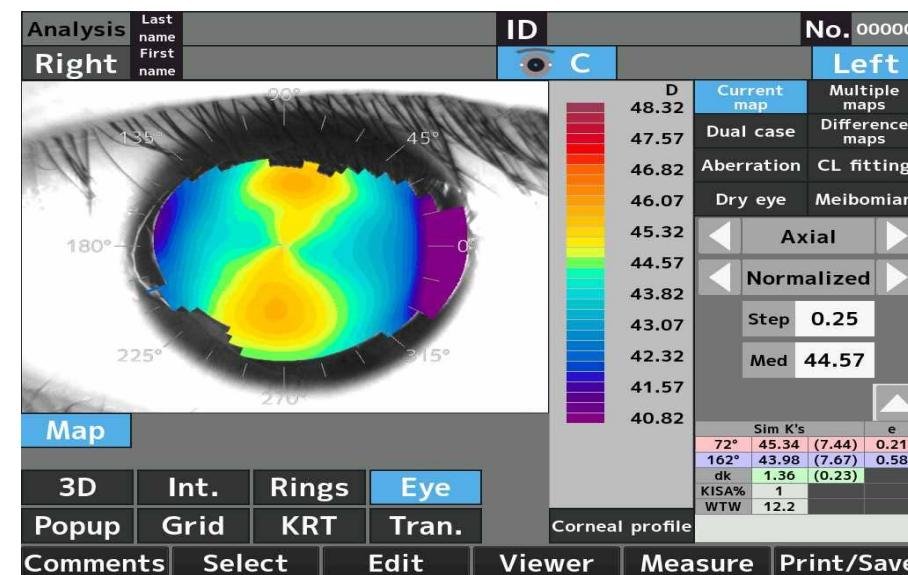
Analysis Last name
Right First name
ID
No. 00000
C
Left

90°
135°
45°
180°
0°
225°
315°
270°

D
48.32
47.57
46.82
46.07
45.32
44.57
43.82
43.07
42.32
41.57
40.82

Current map
Multiple maps
Dual case
Difference maps
Aberration
CL fitting
Dry eye
Meibomian
Axial
Normalized
Step 0.25
Med 44.57

| Sim K's | | | e |
|---|---|---|---|
| 72° | 45.34 | (7.44) | 0.21 |
| 162° | 43.98 | (7.67) | 0.58 |
| dk | 1.36 | (0.23) | |
| KISA% | 1 | | |
| WTW | 12.2 | | |

Map
3D
Int.
Rings
Eye
Popup
Grid
KRT
Tran.
Corneal profile
Comments
Select
Edit
Viewer
Measure
Print/Save